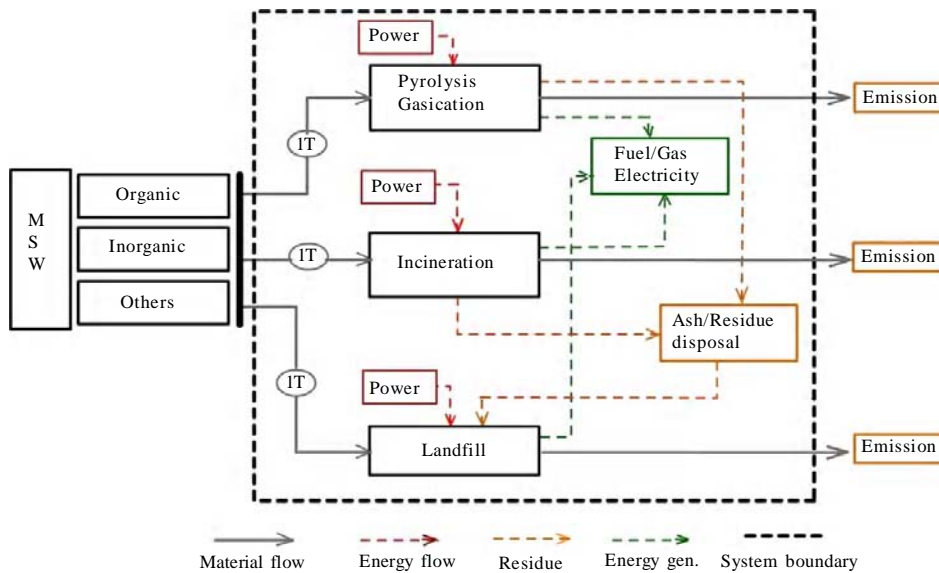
Power

Pyrolysis Gasication

Emission

1T

Fuel/Gas Electricity

M S W

Organic

Inorganic

Others

Power

1T

Incineration

Emission

Ash/Residue disposal

1T

Power

Landfill

Emission

Material flow

Energy flow

Residue

Energy gen.

System boundary